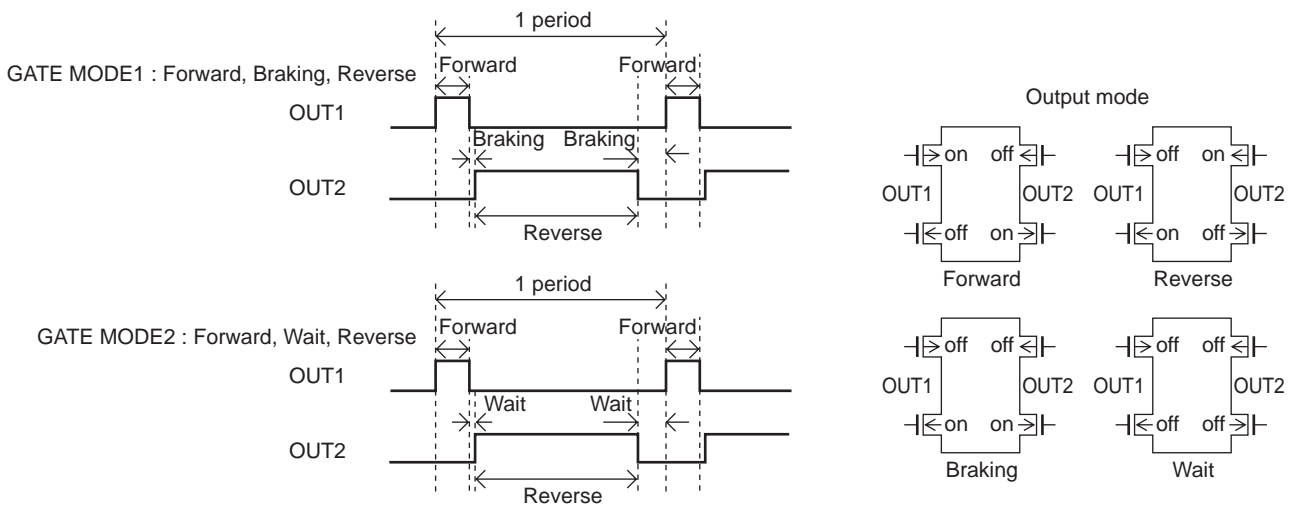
1 period

GATE MODE1 : Forward, Braking, Reverse

Forward

Forward

OUT1

Braking

Braking

OUT2

Reverse

1 period

GATE MODE2 : Forward, Wait, Reverse

Forward

Forward

OUT1

Wait

Wait

OUT2

Reverse

Output mode

on off
OUT1 OUT2
off on
Forward

off on
OUT1 OUT2
on off
Reverse

off off
OUT1 OUT2
on on
Braking

off off
OUT1 OUT2
off off
Wait